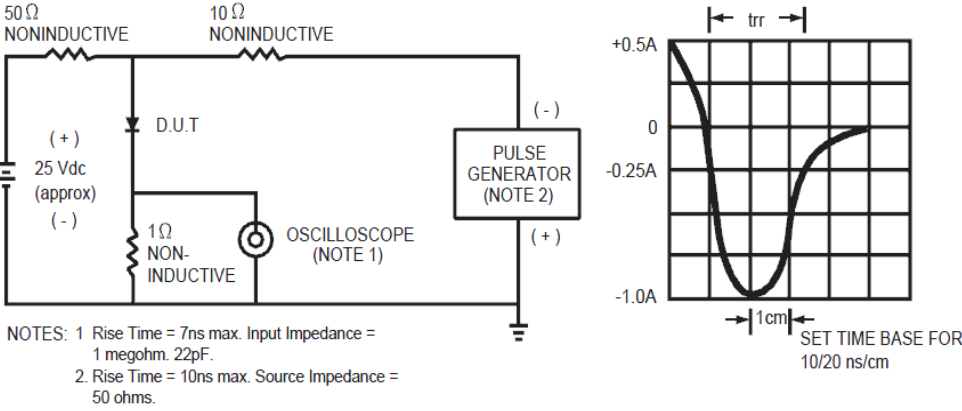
50 Ω
NONINDUCTIVE

10 Ω
NONINDUCTIVE

D.U.T

( + )
25 Vdc
(approx)
( - )

1 Ω
NON-
INDUCTIVE

OSCILLOSCOPE
(NOTE 1)

( - )
PULSE
GENERATOR
(NOTE 2)
( + )

trr
+0.5A
0
-0.25A
-1.0A
1cm
SET TIME BASE FOR
10/20 ns/cm

NOTES: 1 Rise Time = 7ns max. Input Impedance = 1 megohm. 22pF.
2. Rise Time = 10ns max. Source Impedance = 50 ohms.